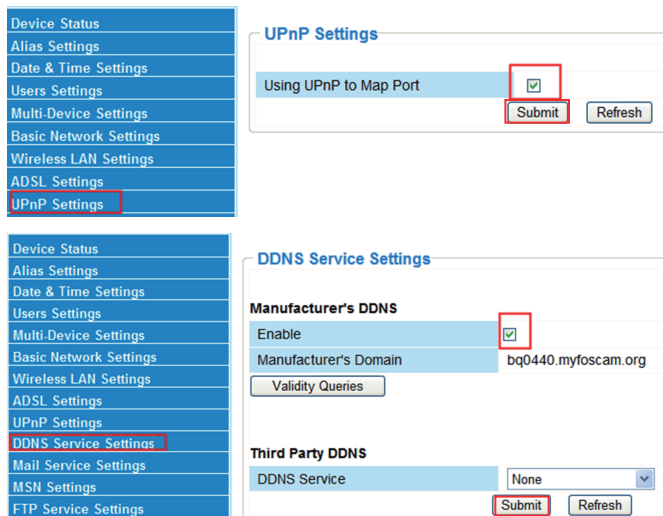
Device Status
Alias Settings
Date & Time Settings
Users Settings
Multi-Device Settings
Basic Network Settings
Wireless LAN Settings
ADSL Settings
UPnP Settings

UPnP Settings

Using UPnP to Map Port

Submit Refresh

Device Status
Alias Settings
Date & Time Settings
Users Settings
Multi-Device Settings
Basic Network Settings
Wireless LAN Settings
ADSL Settings
UPnP Settings
DDNS Service Settings
Mail Service Settings
MSN Settings
FTP Service Settings

DDNS Service Settings

Manufacturer's DDNS

| Enable | |
|---|---|
| Manufacturer's Domain | bq0440.myfoscam.org |

Validity Queries

Third Party DDNS

| DDNS Service | None |
|---|---|

Submit Refresh